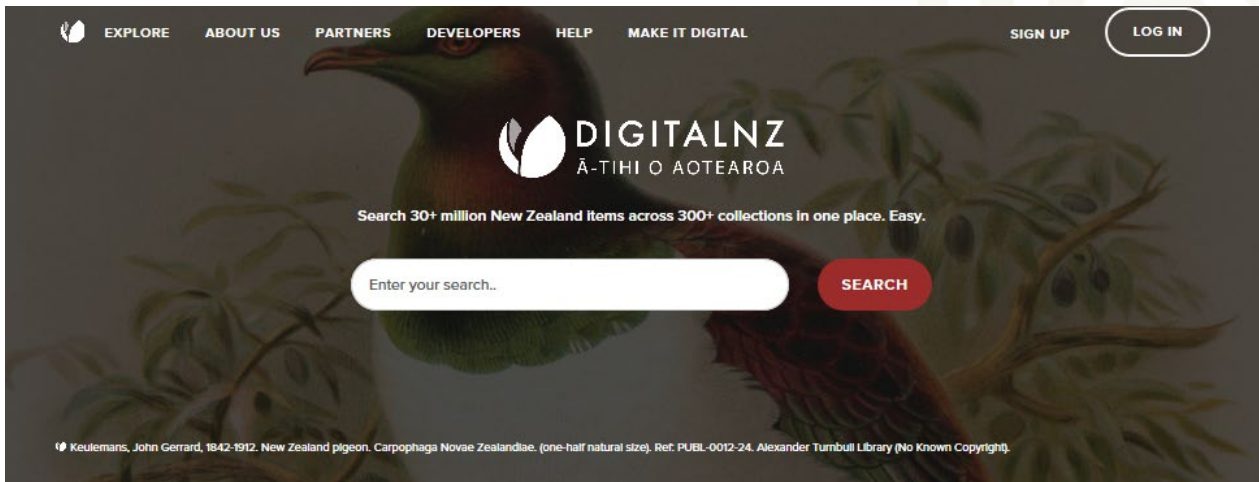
EXPLORE ABOUT US PARTNERS DEVELOPERS HELP MAKE IT DIGITAL SIGN UP LOG IN

DIGITALNZ
Ā-TIHI O AOTEAROA

Search 30+ million New Zealand items across 300+ collections in one place. Easy.

Enter your search..

SEARCH

Keulemans, John Gerrard, 1842-1912. New Zealand pigeon. Carpophaga Novae Zealandiae. (one-half natural size). Ref: PUBL-0012-24. Alexander Turnbull Library (No Known Copyright).